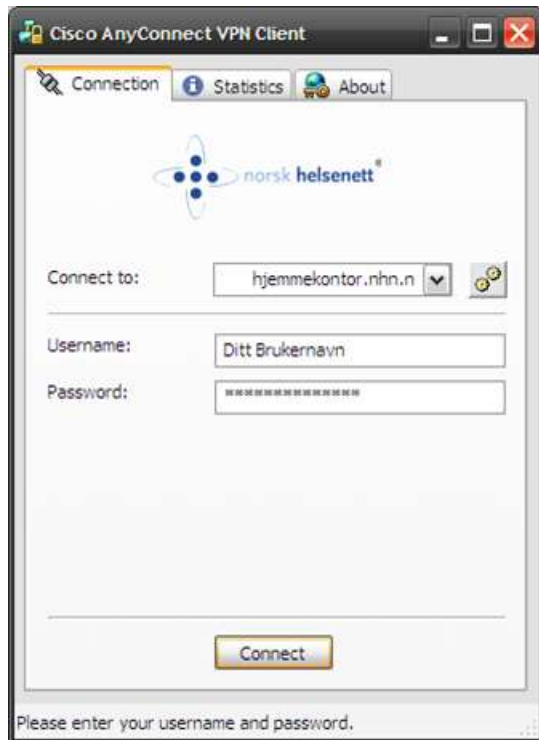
Cisco AnyConnect VPN Client

Connection
Statistics
About

norsk helsenett®

Connect to: hjemmekontor.nhn.n

Username: Ditt Brukernavn

Password: **************

Connect

Please enter your username and password.